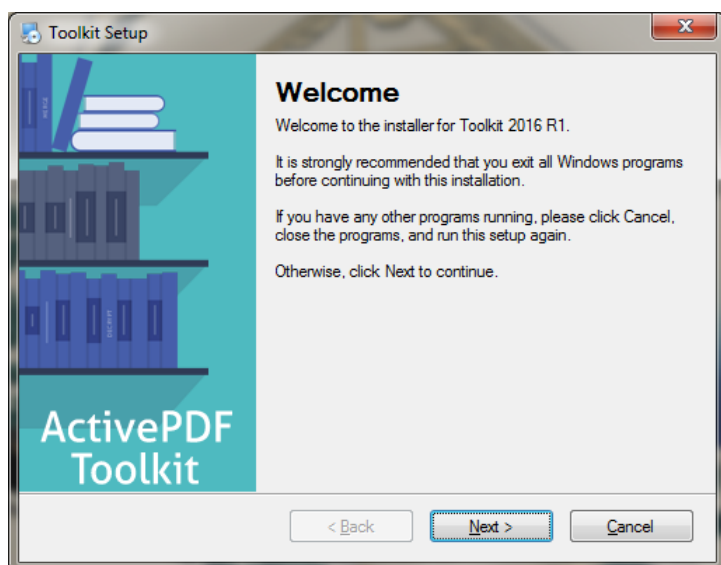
Toolkit Setup

ActivePDF Toolkit

Welcome

Welcome to the installer for Toolkit 2016 R1.

It is strongly recommended that you exit all Windows programs before continuing with this installation.

If you have any other programs running, please click Cancel, close the programs, and run this setup again.

Otherwise, click Next to continue.

< Back | Next > | Cancel